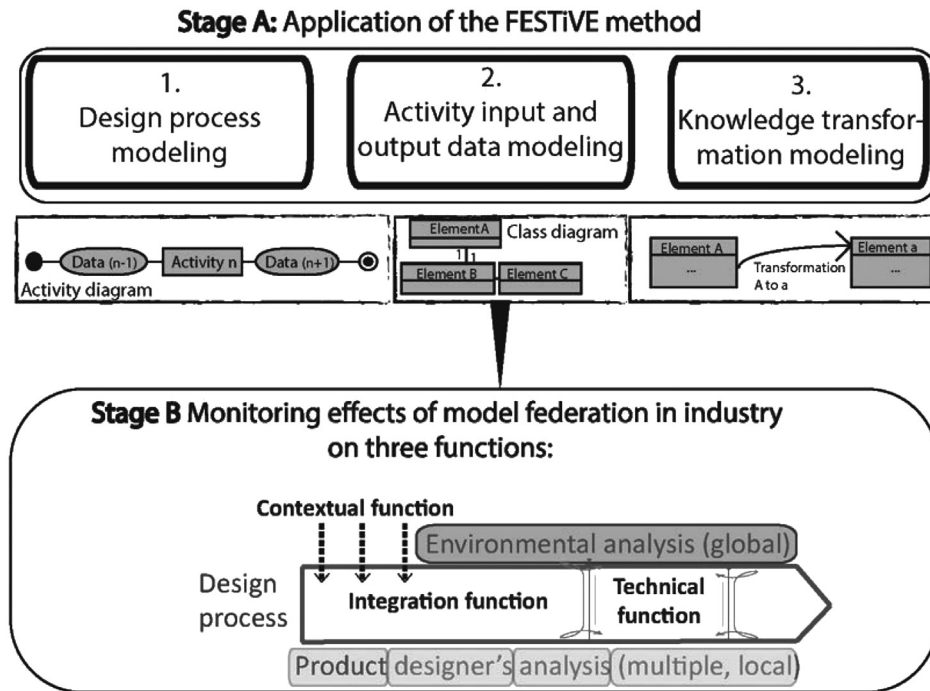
**Stage A:** Application of the FESTiVE method

1.
Design process modeling

2.
Activity input and output data modeling

3.
Knowledge transformation modeling

Data (n-1) Activity n Data (n+1)
Activity diagram

ElementA Class diagram
1 1
Element B Element C

Element A
...
Transformation A to a
Element a
...

**Stage B** Monitoring effects of model federation in industry on three functions:

Contextual function
Environmental analysis (global)
Design process
Integration function
Technical function
Product designer's analysis (multiple, local)